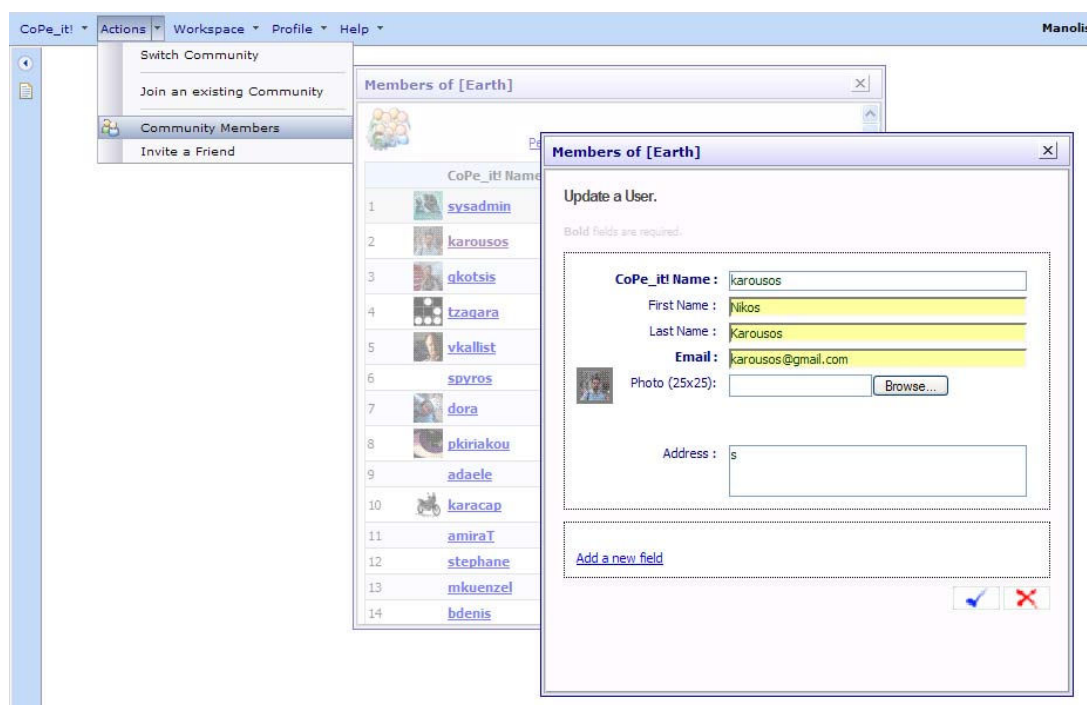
CoPe_it! ▾ Actions ▾ Workspace ▾ Profile ▾ Help ▾ Manolis

Switch Community
Join an existing Community
Community Members
Invite a Friend

Members of [Earth]

Pe

| | CoPe_it! Name |
|---|---|
| 1 | sysadmin |
| 2 | karousos |
| 3 | gkotsis |
| 4 | tzagara |
| 5 | vkallist |
| 6 | spyros |
| 7 | dora |
| 8 | pkiriakou |
| 9 | adaele |
| 10 | karacap |
| 11 | amiraT |
| 12 | stephane |
| 13 | mkuenzel |
| 14 | bdenis |

Members of [Earth]

Update a User.

Bold fields are required.

CoPe_it! Name : karousos
First Name : Nikos
Last Name : Karousos
Email : karousos@gmail.com
Photo (25x25): Browse...

Address : s

Add a new field